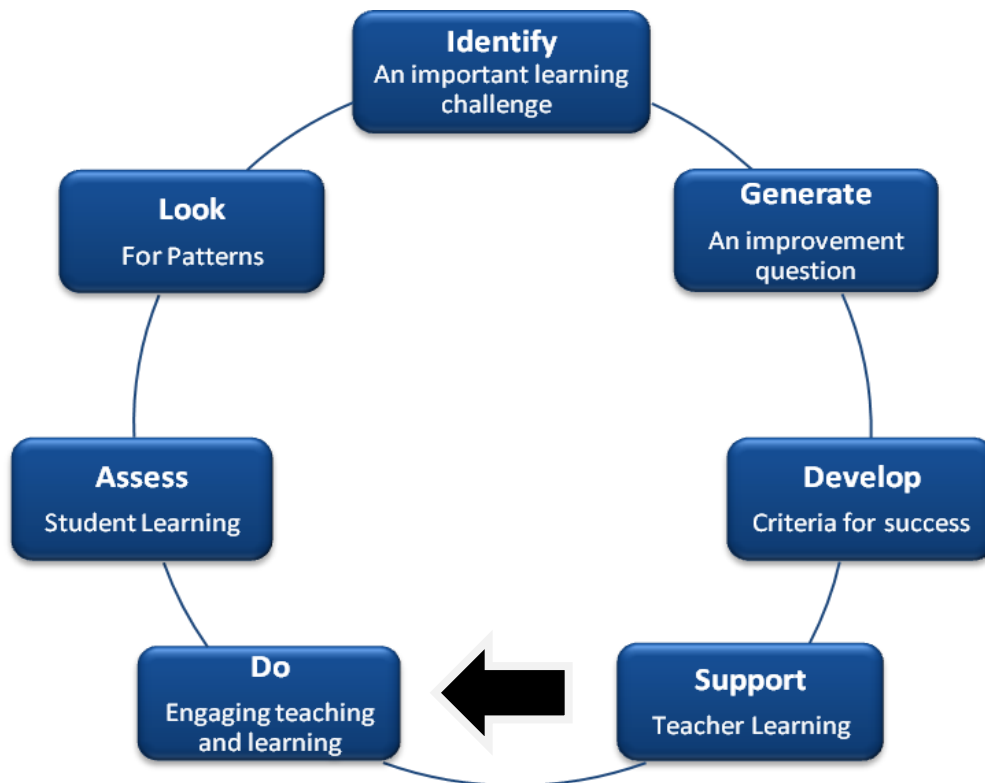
Identify
An important learning challenge

Generate
An improvement question

Develop
Criteria for success

Support
Teacher Learning

Do
Engaging teaching and learning

Assess
Student Learning

Look
For Patterns